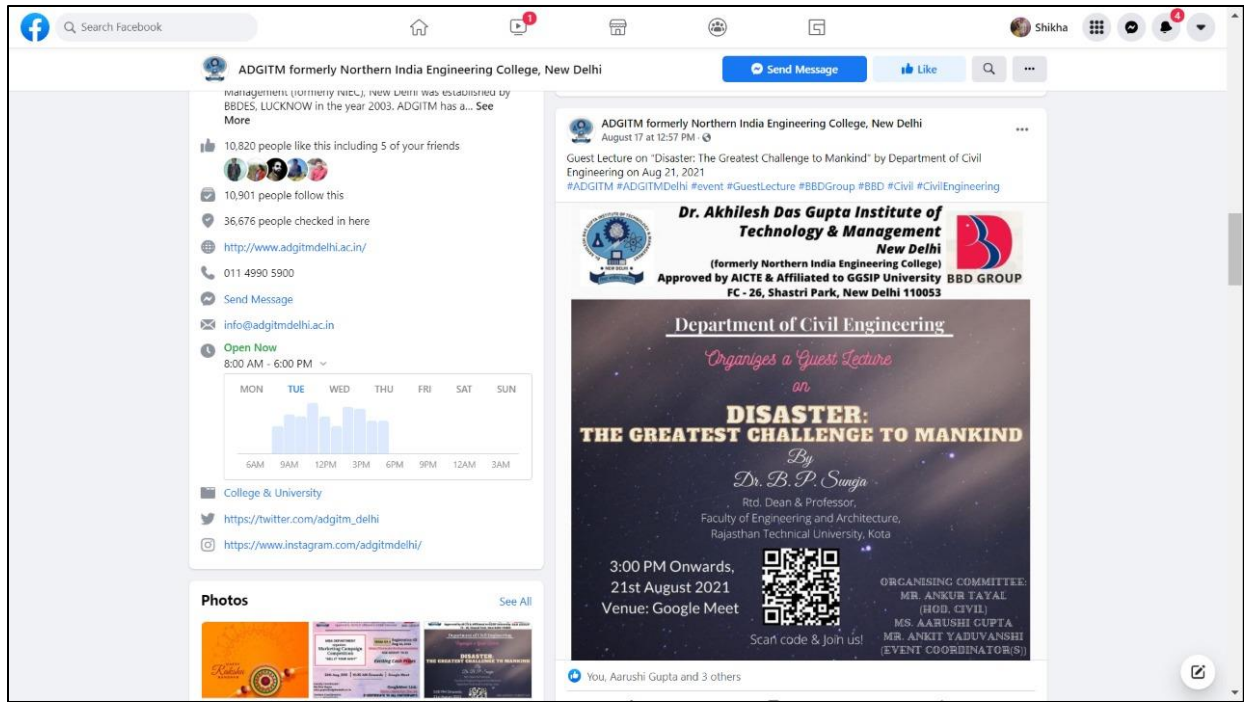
Search Facebook

1

Shikha

4

ADGITM formerly Northern India Engineering College, New Delhi

Send Message

Like

Management (formerly NIEC), New Delhi was established by BBDES, LUCKNOW in the year 2003. ADGITM has a... See More

10,820 people like this including 5 of your friends

10,901 people follow this

36,676 people checked in here

http://www.adgitmdelhi.ac.in/

011 4990 5900

Send Message

info@adgitmdelhi.ac.in

Open Now
8:00 AM - 6:00 PM

| MON | TUE | WED | THU | FRI | SAT | SUN |
|---|---|---|---|---|---|---|

6AM 9AM 12PM 3PM 6PM 9PM 12AM 3AM

College & University

https://twitter.com/adgitm_delhi

https://www.instagram.com/adgitmdelhi/

Photos

See All

ADGITM formerly Northern India Engineering College, New Delhi
August 17 at 12:57 PM ·

Guest Lecture on "Disaster: The Greatest Challenge to Mankind" by Department of Civil Engineering on Aug 21, 2021
#ADGITM #ADGITMDelhi #event #GuestLecture #BBDGroup #BBD #Civil #CivilEngineering

Dr. Akhilesh Das Gupta Institute of Technology & Management
New Delhi
(formerly Northern India Engineering College)
Approved by AICTE & Affiliated to GGSIP University
FC - 26, Shastri Park, New Delhi 110053

BBD GROUP

Department of Civil Engineering

Organizes a Guest Lecture
on

DISASTER:
THE GREATEST CHALLENGE TO MANKIND

By
Dr. B. P. Suneja
Rtd. Dean & Professor,
Faculty of Engineering and Architecture,
Rajasthan Technical University, Kota

3:00 PM Onwards,
21st August 2021
Venue: Google Meet

Scan code & Join us!

ORGANISING COMMITTEE:
MR. ANKUR TAYAL
(HOD, CIVIL)
MS. AARUSHI GUPTA
MR. ANKIT YADUVANSHI
(EVENT COORDINATOR(S))

You, Aarushi Gupta and 3 others